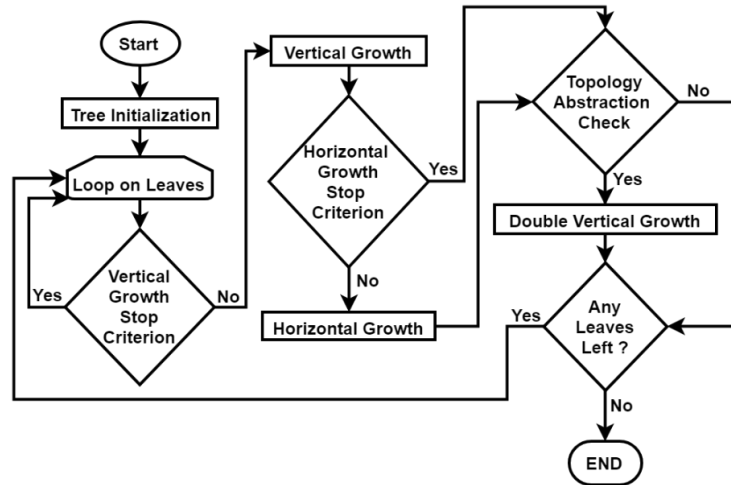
Start

Tree Initialization

Loop on Leaves

Vertical Growth Stop Criterion

Yes

No

Vertical Growth

Horizontal Growth Stop Criterion

Yes

No

Horizontal Growth

Topology Abstraction Check

No

Yes

Double Vertical Growth

Any Leaves Left ?

Yes

No

END